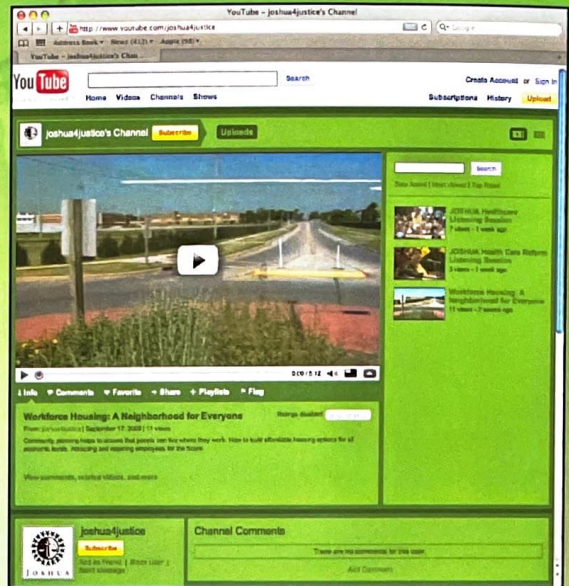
YouTube – joshua4justice's Channel

http://www.youtube.com/joshua4justice

Google

Address Book News (412) Apple (56)

YouTube – joshua4justice's Chan

YouTube

Search

Create Account or Sign In

Home Videos Channels Shows

Subscriptions History Upload

joshua4justice's Channel Subscribe Uploads

Search

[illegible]

JOSHUA Healthcare Listening Session
7 views • 1 week ago

JOSHUA Health Care Reform Listening Session
3 views • 1 week ago

Workforce Housing: A Neighborhood for Everyone
11 views • 2 weeks ago

0:00 / 5:12

Info Comments Favorite Share Playlists Flag

Workforce Housing: A Neighborhood for Everyone

Ratings disabled

From: joshua4justice | September 17, 2009 | 11 views

Community planning helps to ensure that people can live where they work. How to build affordable housing options for all economic levels, attracting and retaining employees for the future

View comments, related videos, and more

joshua4justice

Subscribe

Add as Friend | Block User | Send Message

JOSHUA

Channel Comments

There are no comments for this user.

Add Comment